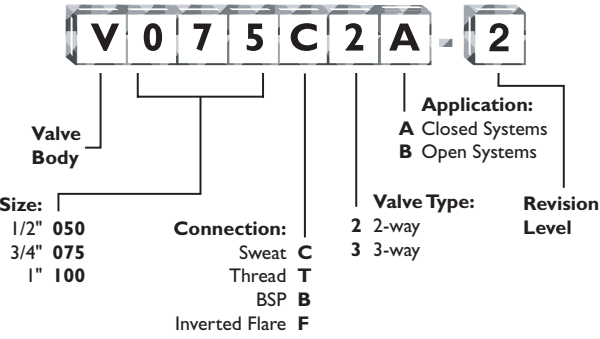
V 0 7 5 C 2 A - 2

Valve Body

Size:
1/2" 050
3/4" 075
1" 100

Connection:
Sweat C
Thread T
BSP B
Inverted Flare F

Valve Type:
2 2-way
3 3-way

Application:
A Closed Systems
B Open Systems

Revision Level